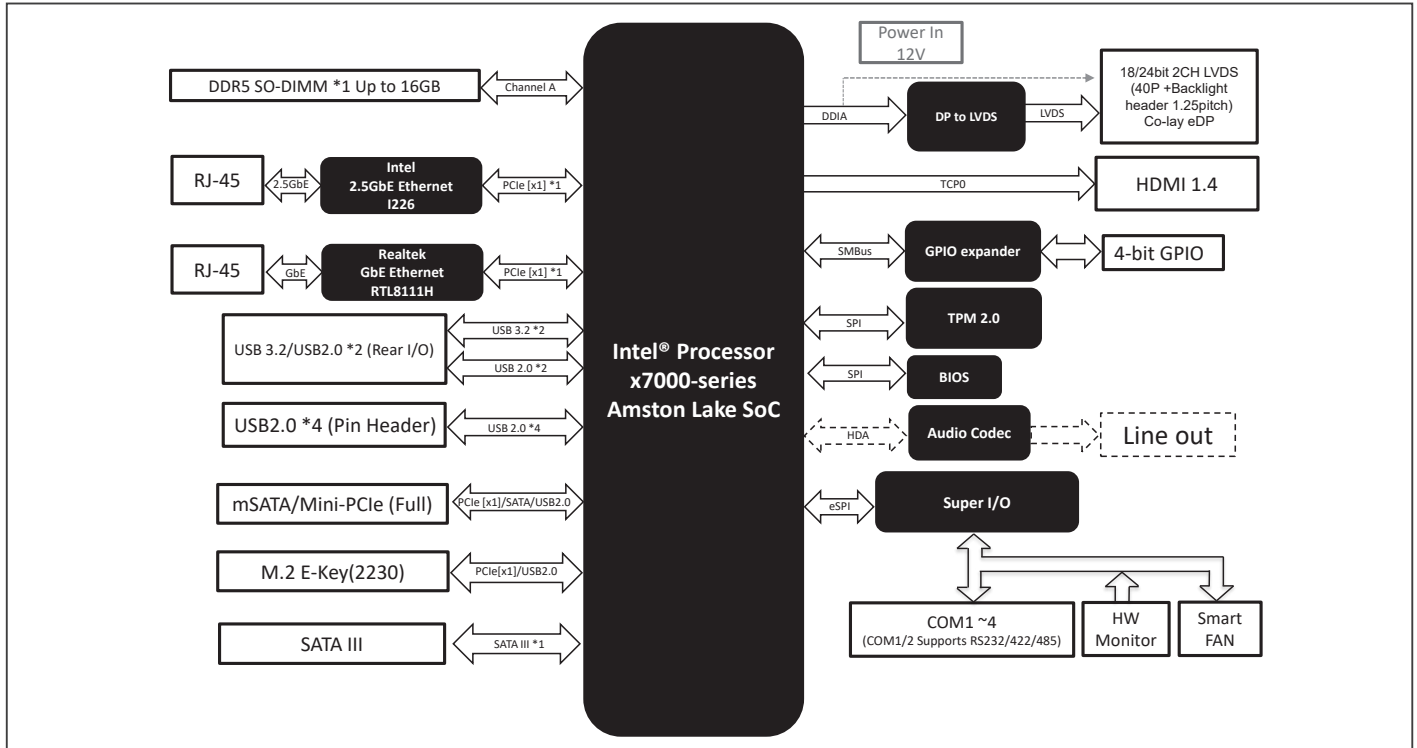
Power In 12V

DDR5 SO-DIMM *1 Up to 16GB

Channel A

RJ-45

2.5GbE

Intel 2.5GbE Ethernet I226

PCIe [x1] *1

RJ-45

GbE

Realtek GbE Ethernet RTL8111H

PCIe [x1] *1

USB 3.2/USB2.0 *2 (Rear I/O)

USB 3.2 *2

USB 2.0 *2

USB2.0 *4 (Pin Header)

USB 2.0 *4

mSATA/Mini-PCIe (Full)

PCIe [x1]/SATA/USB2.0

M.2 E-Key(2230)

PCIe[x1]/USB2.0

SATA III

SATA III *1

Intel® Processor x7000-series Amston Lake SoC

DDIA

DP to LVDS

LVDS

18/24bit 2CH LVDS (40P +Backlight header 1.25pitch) Co-lay eDP

TCP0

HDMI 1.4

SMBus

GPIO expander

4-bit GPIO

SPI

TPM 2.0

SPI

BIOS

HDA

Audio Codec

Line out

eSPI

Super I/O

COM1 ~4 (COM1/2 Supports RS232/422/485)

HW Monitor

Smart FAN